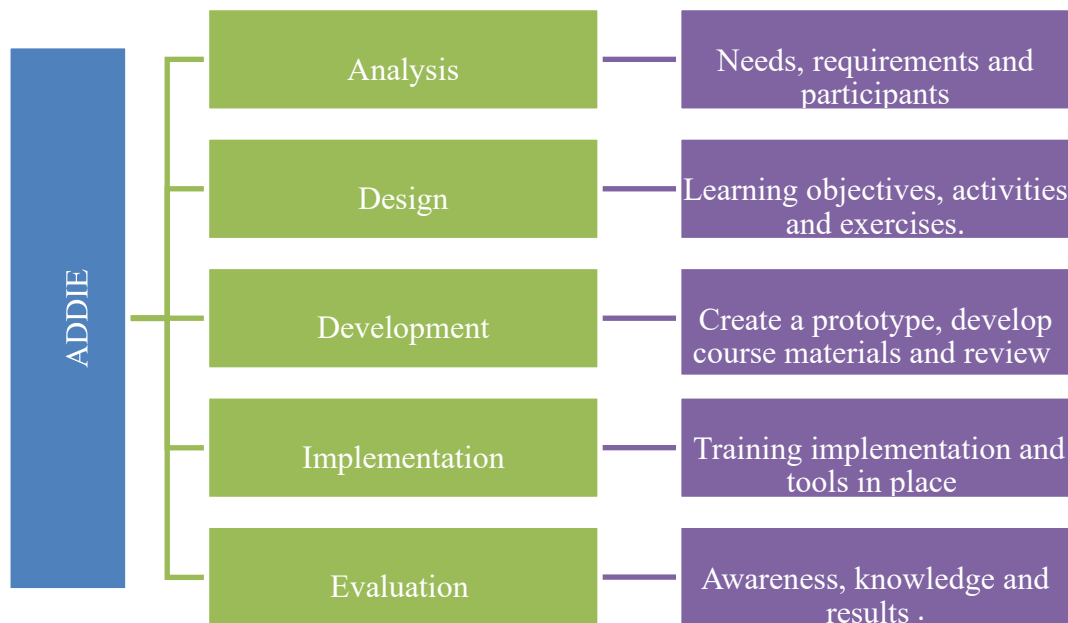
ADDIE

Analysis

Needs, requirements and participants

Design

Learning objectives, activities and exercises.

Development

Create a prototype, develop course materials and review

Implementation

Training implementation and tools in place

Evaluation

Awareness, knowledge and results .